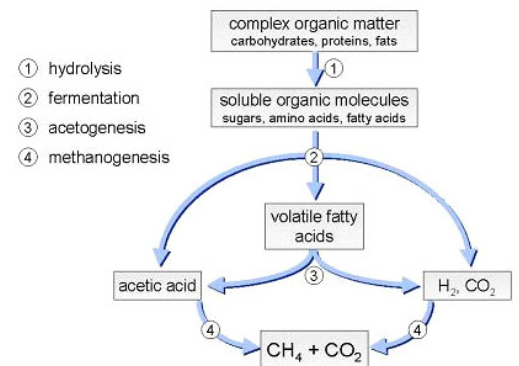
① hydrolysis
② fermentation
③ acetogenesis
④ methanogenesis

complex organic matter
carbohydrates, proteins, fats

①

soluble organic molecules
sugars, amino acids, fatty acids

②

volatile fatty acids

acetic acid

③

$H_2$, $CO_2$

④

④

$CH_4 + CO_2$